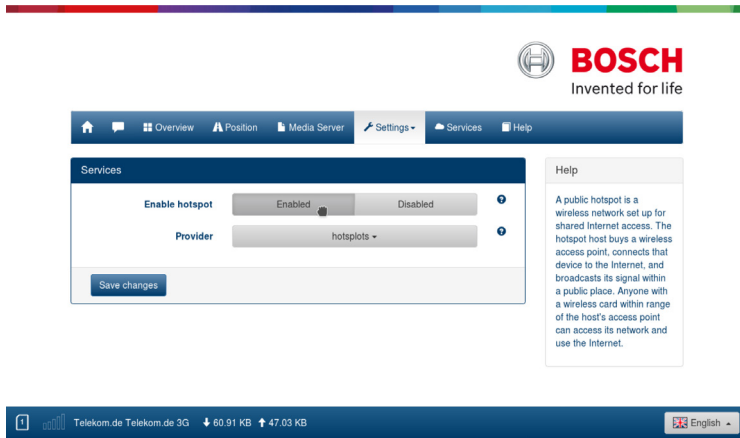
BOSCH
Invented for life

Overview Position Media Server Settings Services Help

Services

Enable hotspot Enabled Disabled

Provider hotsplots

Save changes

Help

A public hotspot is a wireless network set up for shared Internet access. The hotspot host buys a wireless access point, connects that device to the Internet, and broadcasts its signal within a public place. Anyone with a wireless card within range of the host's access point can access its network and use the Internet.

Telekom.de Telekom.de 3G 60.91 KB 47.03 KB

English